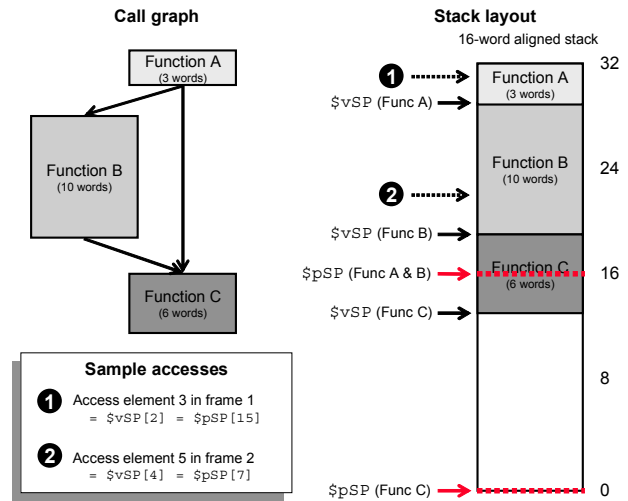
Call graph

Function A
(3 words)

Function B
(10 words)

Function C
(6 words)

Sample accesses

1 Access element 3 in frame 1
= $vSP[2] = $pSP[15]

2 Access element 5 in frame 2
= $vSP[4] = $pSP[7]

Stack layout

16-word aligned stack

1

$vSP (Func A)

2

$vSP (Func B)

$pSP (Func A & B)

$vSP (Func C)

$pSP (Func C)

Function A
(3 words)

Function B
(10 words)

Function C
(6 words)

32

24

16

8

0